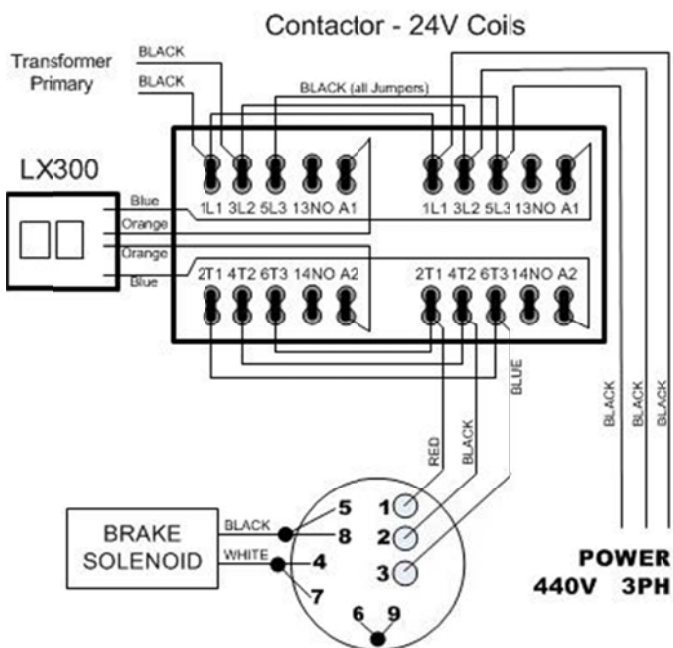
Contactor - 24V Coils

Transformer Primary

BLACK

BLACK

BLACK (all Jumpers)

LX300

Blue

Orange

Orange

Blue

1L1 3L2 5L3 13NO A1

1L1 3L2 5L3 13NO A1

2T1 4T2 6T3 14NO A2

2T1 4T2 6T3 14NO A2

BLUE

RED

BLACK

BLACK

BLACK

BLACK

BRAKE SOLENOID

BLACK

WHITE

5

8

4

7

1

2

3

6

9

POWER

440V 3PH